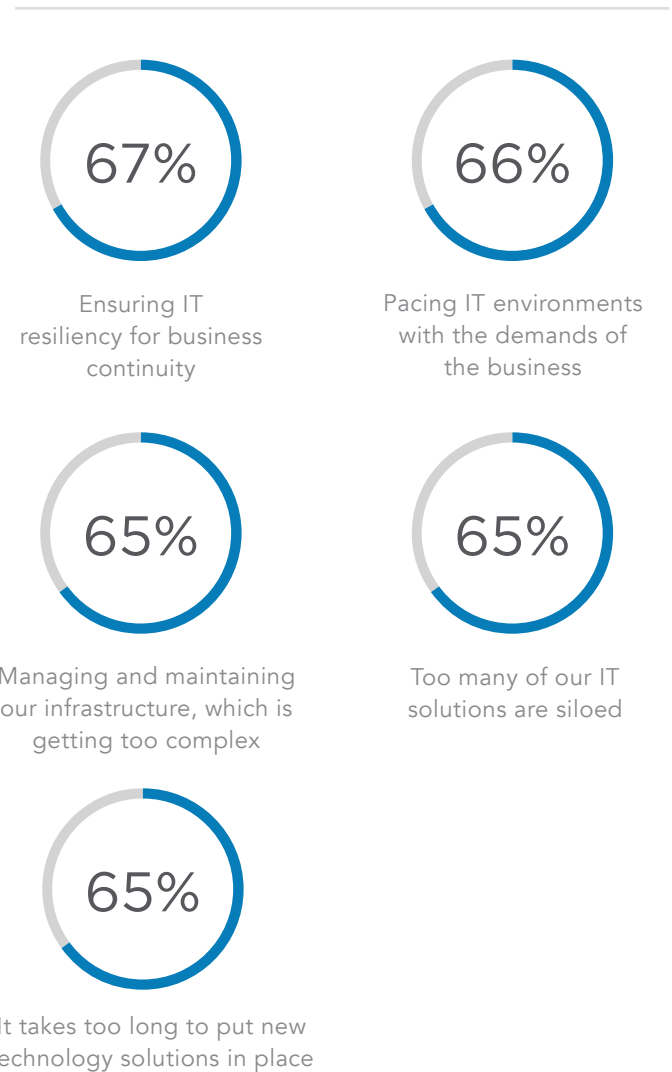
67%

Ensuring IT resiliency for business continuity

66%

Pacing IT environments with the demands of the business

65%

Managing and maintaining our infrastructure, which is getting too complex

65%

Too many of our IT solutions are siloed

65%

It takes too long to put new technology solutions in place